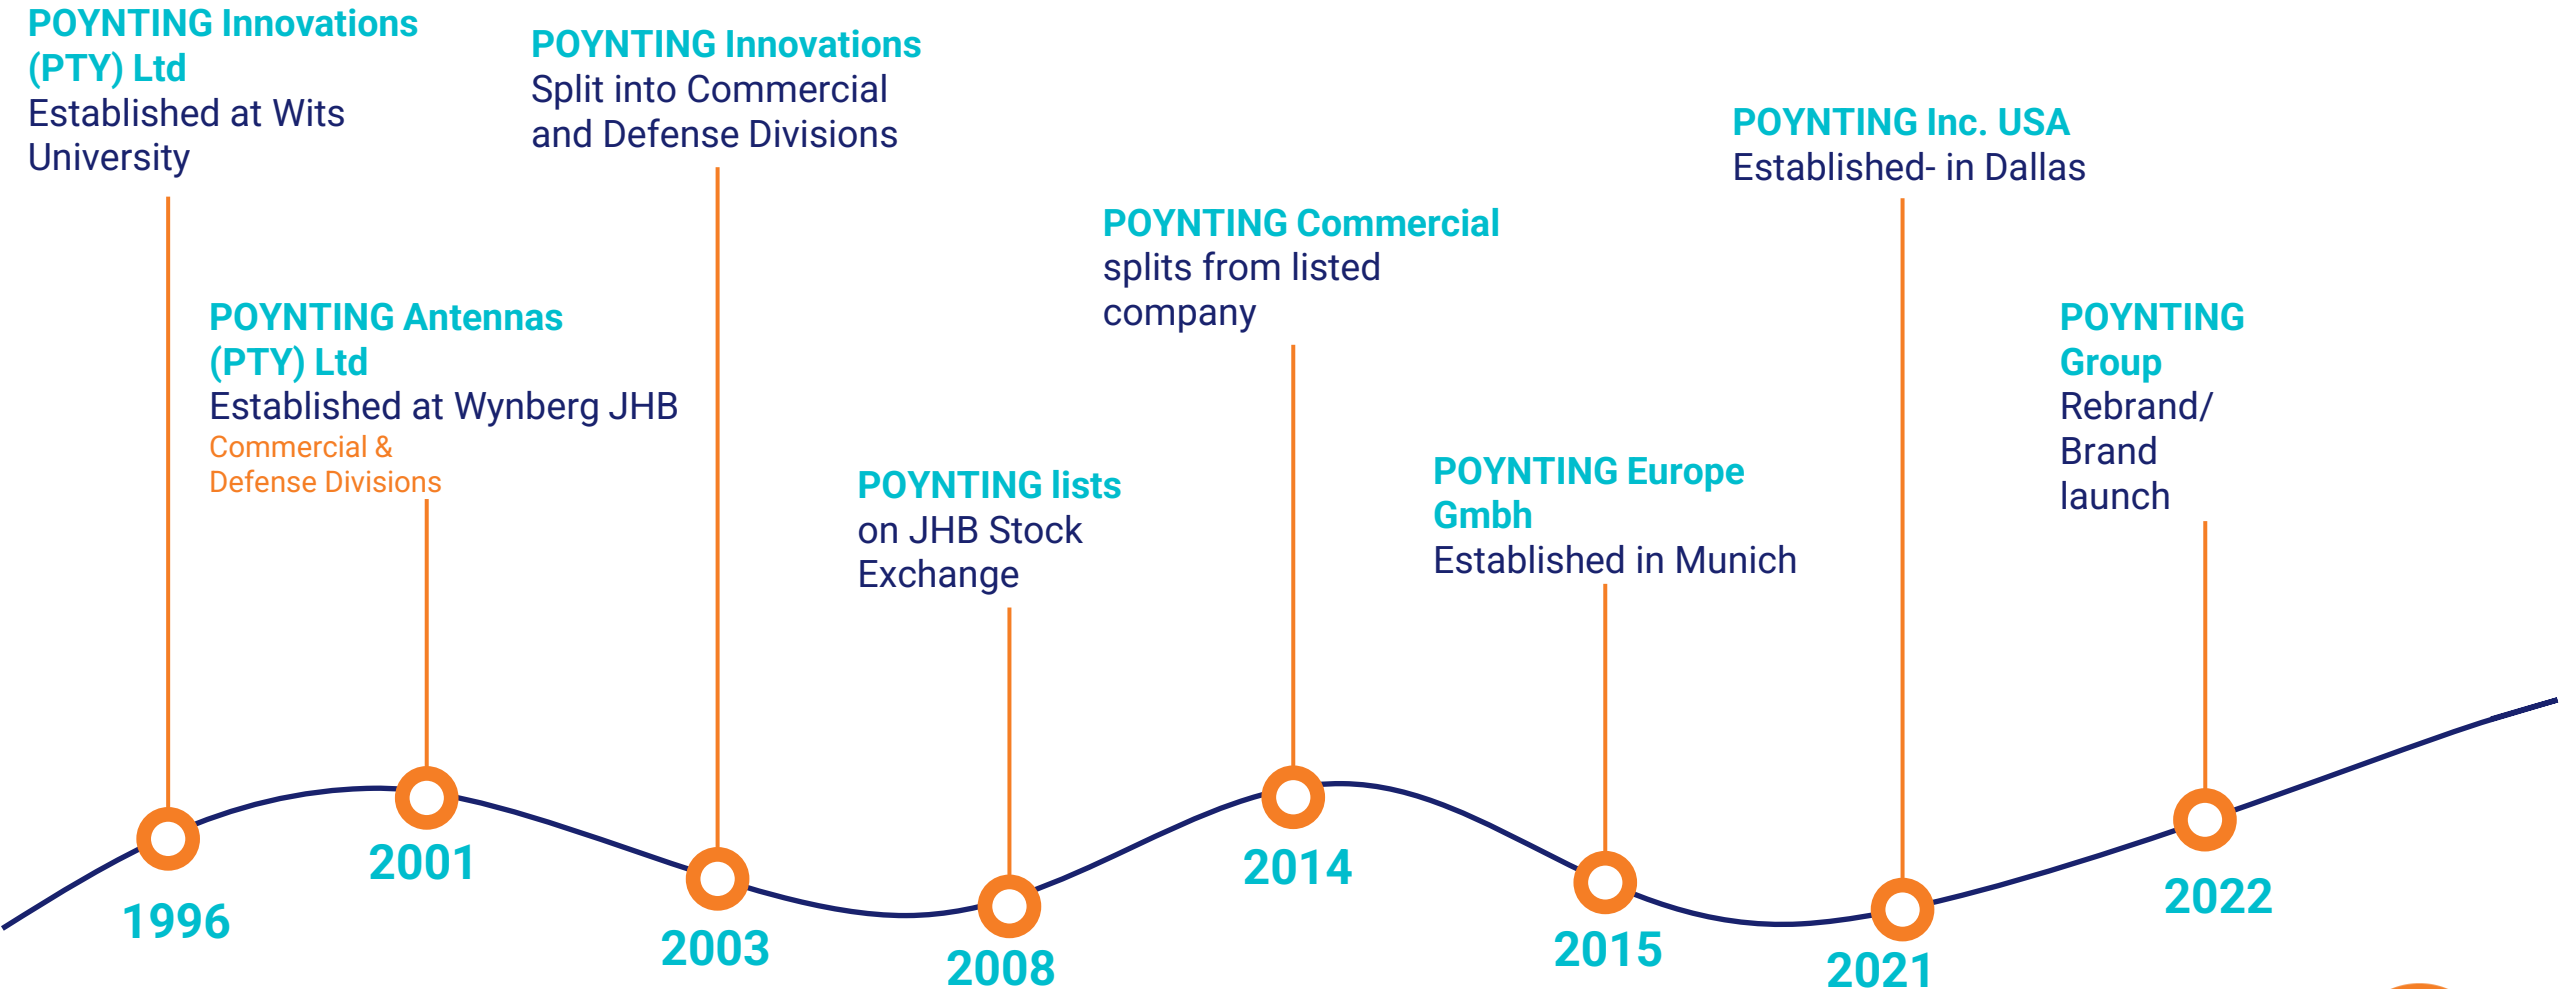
POYNTING Innovations (PTY) Ltd
Established at Wits University

POYNTING Innovations
Split into Commercial and Defense Divisions

POYNTING Inc. USA
Established- in Dallas

POYNTING Commercial
splits from listed company

POYNTING Antennas (PTY) Ltd
Established at Wynberg JHB
Commercial & Defense Divisions

POYNTING Group
Rebrand/ Brand launch

POYNTING lists
on JHB Stock Exchange

POYNTING Europe Gmbh
Established in Munich

1996
2001
2003
2008
2014
2015
2021
2022